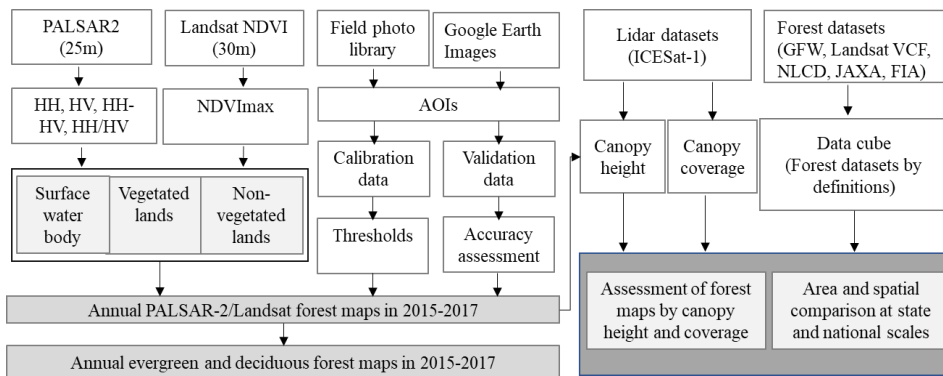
PALSAR2 (25m)

Landsat NDVI (30m)

Field photo library

Google Earth Images

Lidar datasets (ICESat-1)

Forest datasets (GFW, Landsat VCF, NLCD, JAXA, FIA)

HH, HV, HH-HV, HH/HV

NDVImax

AOIs

Calibration data

Validation data

Canopy height

Canopy coverage

Data cube (Forest datasets by definitions)

Surface water body

Vegetated lands

Non-vegetated lands

Thresholds

Accuracy assessment

Annual PALSAR-2/Landsat forest maps in 2015-2017

Assessment of forest maps by canopy height and coverage

Area and spatial comparison at state and national scales

Annual evergreen and deciduous forest maps in 2015-2017